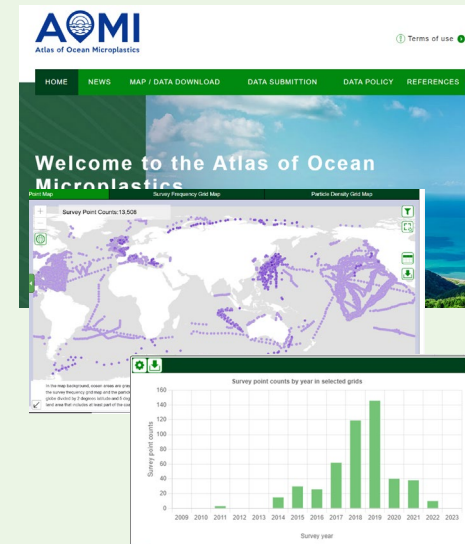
AOMI
Atlas of Ocean Microplastics

Terms of use

HOME NEWS MAP / DATA DOWNLOAD DATA SUBMITTION DATA POLICY REFERENCES

Welcome to the Atlas of Ocean Microplastics

Point Map Survey Frequency Grid Map Particle Density Grid Map

Survey Point Counts:13,508

In the map background, ocean areas are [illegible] the survey frequency grid map and the partic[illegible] globe divided by 2 degrees latitude and 2 deg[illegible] land area that includes at least part of the oce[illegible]

Survey point counts by year in selected grids

160
140
120
100
80
60
40
20
0

Survey point counts

2009 2010 2011 2012 2013 2014 2015 2016 2017 2018 2019 2020 2021 2022 2023

Survey year